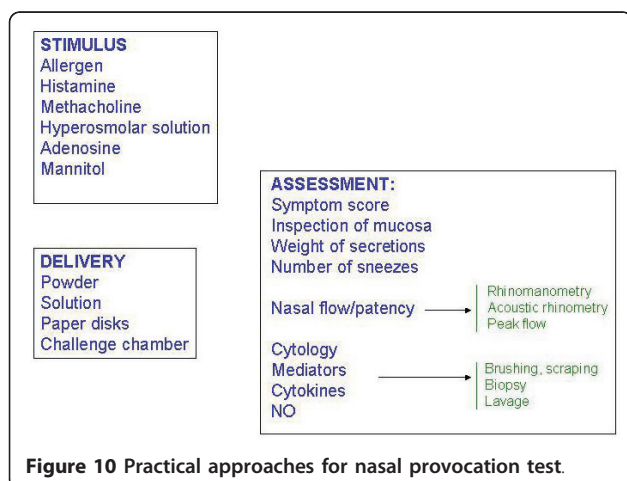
STIMULUS
Allergen
Histamine
Methacholine
Hyperosmolar solution
Adenosine
Mannitol

DELIVERY
Powder
Solution
Paper disks
Challenge chamber

ASSESSMENT:
Symptom score
Inspection of mucosa
Weight of secretions
Number of sneezes

Nasal flow/patency

Rhinomanometry
Acoustic rhinometry
Peak flow

Cytology
Mediators
Cytokines
NO

Brushing, scraping
Biopsy
Lavage

Figure 10 Practical approaches for nasal provocation test.